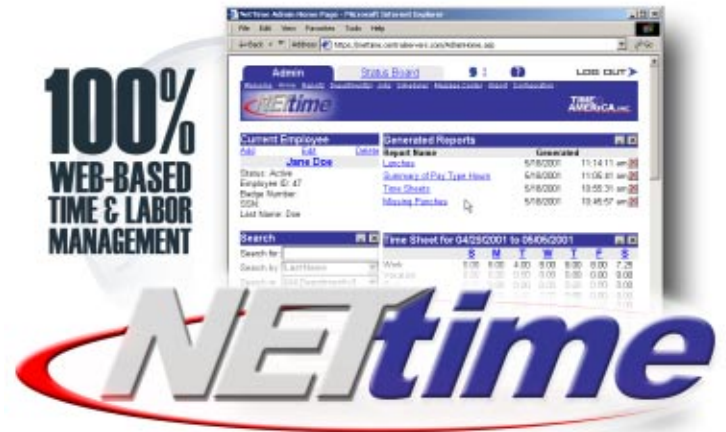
100%
WEB-BASED
TIME & LABOR
MANAGEMENT

NETtime Admin Home Page - Microsoft Internet Explorer
File Edit View Favorites Tools Help
Back Address https://nettime.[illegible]/AdminHome.asp Go

Admin Status Board LOG OUT
NETtime TIME AMERICA INC

Current Employee
Add Edit Delete
Jane Doe
Status: Active
Employee ID: 47
Badge Number:
SSN:
Last Name: Doe

Generated Reports
| Report Name | Generated |
|---|---|
| Lunches | 5/18/2001 11:14:11 am |
| Summary of Pay Type Hours | 5/18/2001 11:05:41 am |
| Time Sheets | 5/18/2001 10:55:31 am |
| Missing Punches | 5/18/2001 10:46:57 am |

Search
Search for:
Search by: Last Name
Search in: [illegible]

Time Sheet for 04/29/2001 to 05/05/2001
| | S | M | T | W | T | F | S |
|---|---|---|---|---|---|---|---|
| Work | 0.00 | 8.00 | 4.00 | 0.00 | 8.00 | 0.00 | 7.25 |
| Vacation | 0.00 | 0.00 | 0.00 | 0.00 | 0.00 | 0.00 | 0.00 |

NETtime